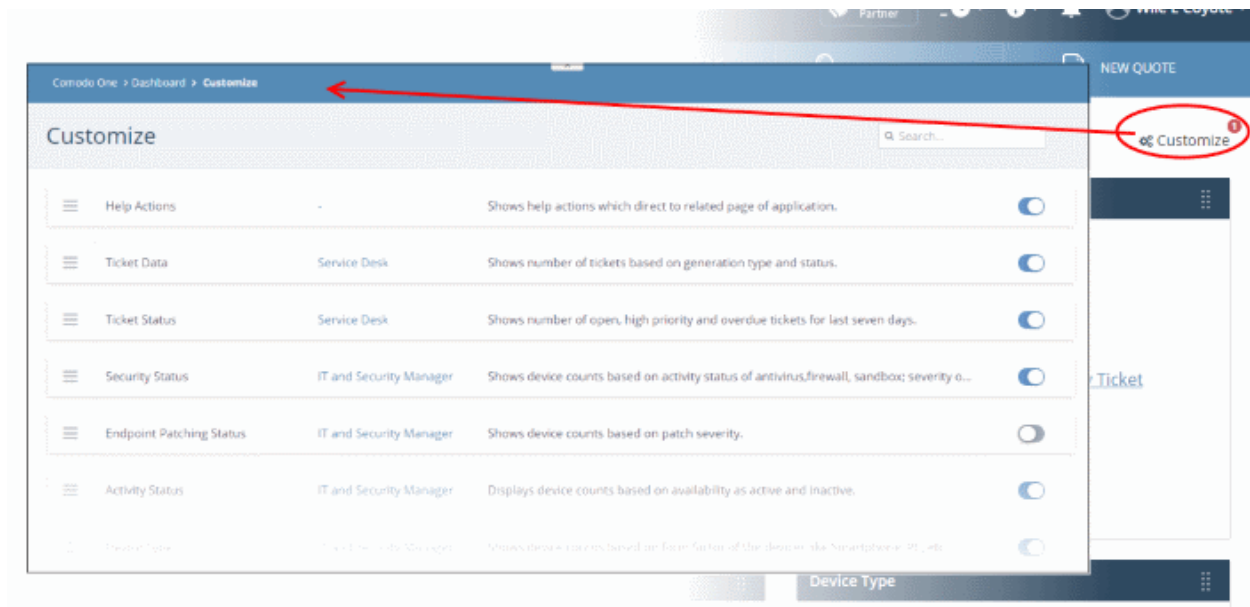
Partner
Wile E Coyote
NEW QUOTE
Comodo One > Dashboard > Customize
Customize
Search...
Customize
Help Actions - Shows help actions which direct to related page of application.
Ticket Data Service Desk Shows number of tickets based on generation type and status.
Ticket Status Service Desk Shows number of open, high priority and overdue tickets for last seven days.
Security Status IT and Security Manager Shows device counts based on activity status of antivirus,firewall, sandbox; severity o...
Endpoint Patching Status IT and Security Manager Shows device counts based on patch severity.
Activity Status IT and Security Manager Displays device counts based on availability as active and inactive.
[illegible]
Ticket
Device Type